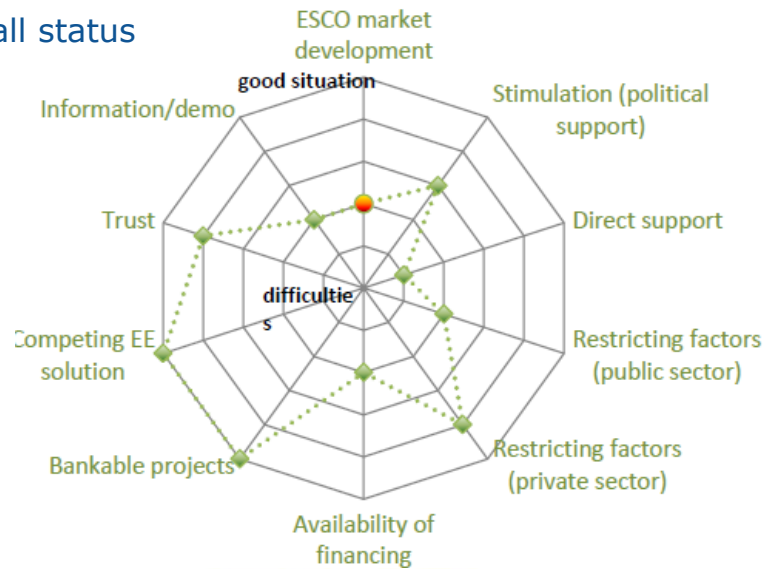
all status

ESCO market development

good situation

Stimulation (political support)

Information/demo

Trust

Direct support

difficulties

Competing EE solution

Restricting factors (public sector)

Bankable projects

Restricting factors (private sector)

Availability of financing